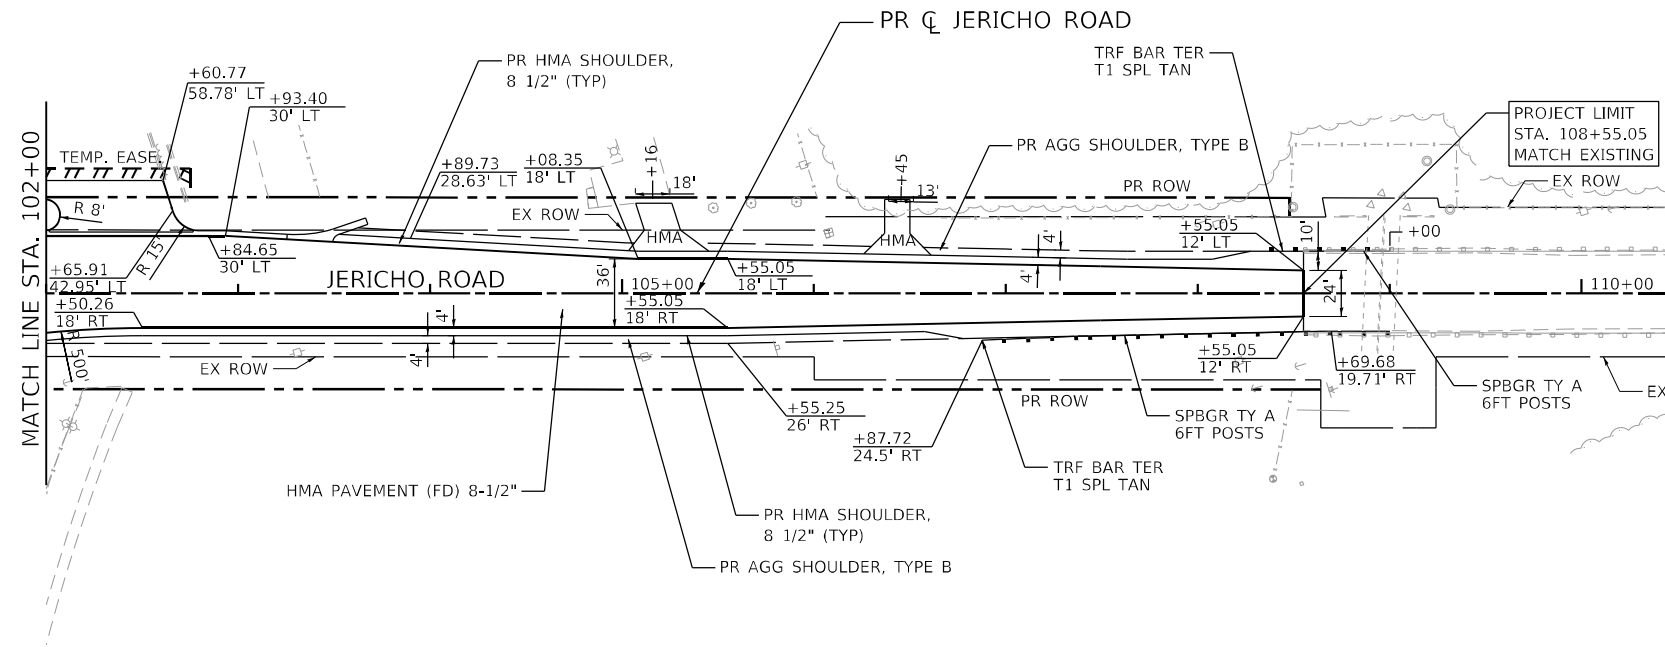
PR ℄ JERICHO ROAD

TRF BAR TER
T1 SPL TAN

PR HMA SHOULDER,
8 1/2" (TYP)

+60.77
58.78' LT

+93.40
30' LT

PROJECT LIMIT
STA. 108+55.05
MATCH EXISTING

PR AGG SHOULDER, TYPE B

TEMP. EASE.

+89.73
28.63' LT

+08.35
18' LT

+16

18'

+45

13'

PR ROW

EX ROW

EX ROW

R 8'

HMA

HMA

+55.05
12' LT

10'

4'

+00

R 15'

+84.65
30' LT

+65.91
42.95' LT

36'

105+00

+55.05
18' LT

4'

24'

110+00

JERICHO ROAD

+50.26
18' RT

+55.05
18' RT

4'

4'

500'

EX ROW

+55.05
12' RT

+69.68
19.71' RT

SPBGR TY A
6FT POSTS

EX

PR ROW

+55.25
26' RT

SPBGR TY A
6FT POSTS

+87.72
24.5' RT

TRF BAR TER
T1 SPL TAN

HMA PAVEMENT (FD) 8-1/2"

PR HMA SHOULDER,
8 1/2" (TYP)

PR AGG SHOULDER, TYPE B

MATCH LINE STA. 102+00